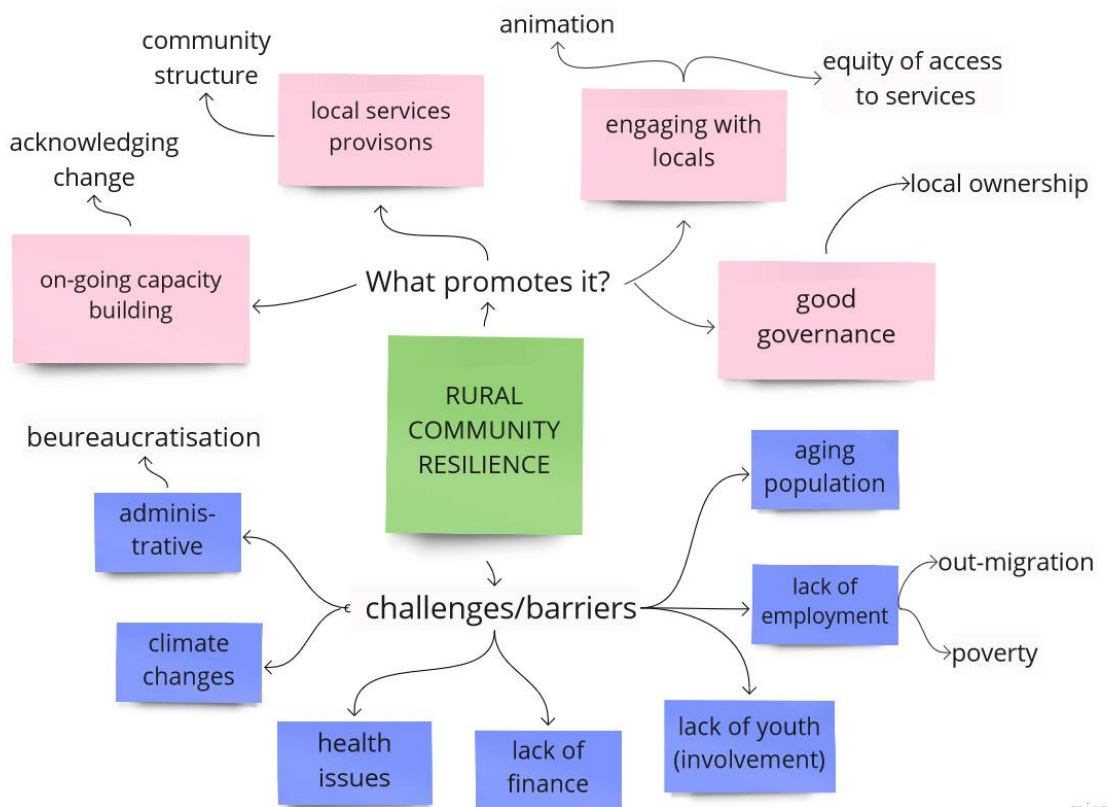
animation

community structure

local services provisons

engaging with locals

equity of access to services

acknowledging change

local ownership

on-going capacity building

What promotes it?

good governance

RURAL COMMUNITY RESILIENCE

beureaucratisation

adminis-trative

aging population

challenges/barriers

lack of employment

out-migration

climate changes

poverty

health issues

lack of finance

lack of youth (involvement)